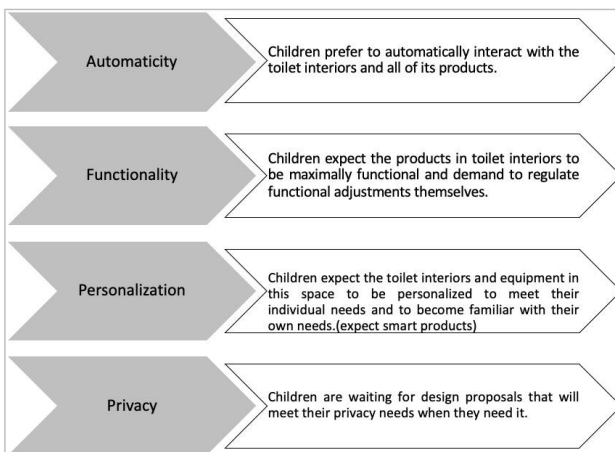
Automaticity

Children prefer to automatically interact with the toilet interiors and all of its products.

Functionality

Children expect the products in toilet interiors to be maximally functional and demand to regulate functional adjustments themselves.

Personalization

Children expect the toilet interiors and equipment in this space to be personalized to meet their individual needs and to become familiar with their own needs.(expect smart products)

Privacy

Children are waiting for design proposals that will meet their privacy needs when they need it.